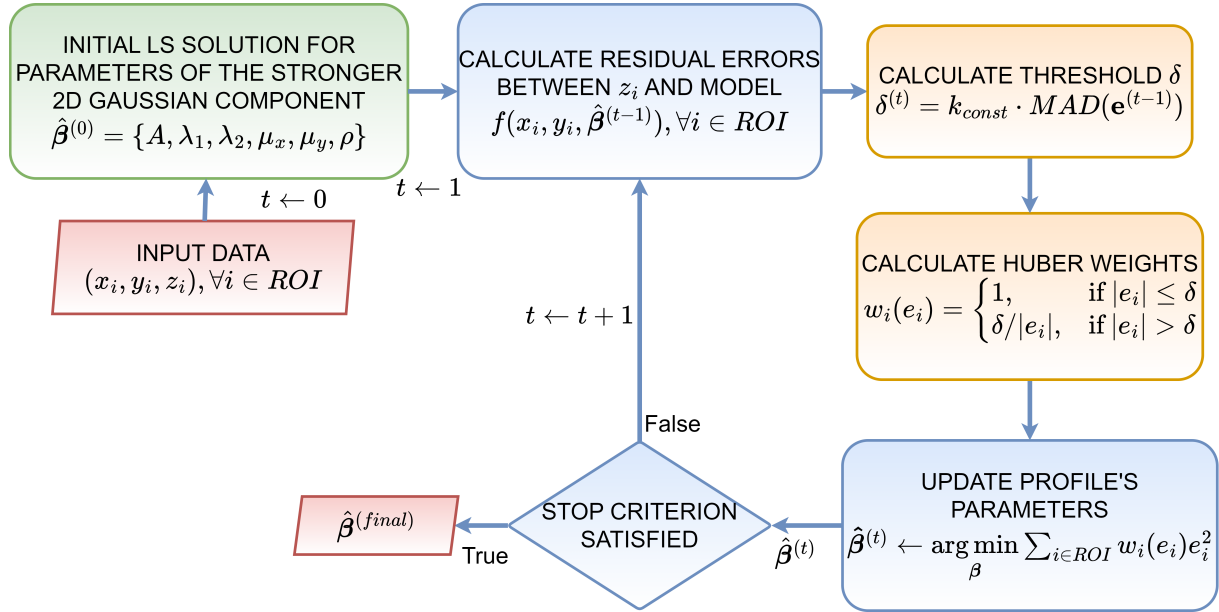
INITIAL LS SOLUTION FOR PARAMETERS OF THE STRONGER 2D GAUSSIAN COMPONENT
$\hat{\boldsymbol{\beta}}^{(0)} = \{A, \lambda_1, \lambda_2, \mu_x, \mu_y, \rho\}$

CALCULATE RESIDUAL ERRORS BETWEEN $z_i$ AND MODEL
$f(x_i, y_i, \hat{\boldsymbol{\beta}}^{(t-1)}), \forall i \in ROI$

CALCULATE THRESHOLD $\delta$
$\delta^{(t)} = k_{const} \cdot MAD(\mathbf{e}^{(t-1)})$

$t \leftarrow 0$

$t \leftarrow 1$

INPUT DATA
$(x_i, y_i, z_i), \forall i \in ROI$

CALCULATE HUBER WEIGHTS
$w_i(e_i) = \begin{cases} 1, & \text{if } |e_i| \leq \delta \\ \delta/|e_i|, & \text{if } |e_i| > \delta \end{cases}$

$t \leftarrow t+1$

False

UPDATE PROFILE'S PARAMETERS
$\hat{\boldsymbol{\beta}}^{(t)} \leftarrow \arg\min_{\boldsymbol{\beta}} \sum_{i \in ROI} w_i(e_i) e_i^2$

$\hat{\boldsymbol{\beta}}^{(final)}$

STOP CRITERION SATISFIED

True

$\hat{\boldsymbol{\beta}}^{(t)}$